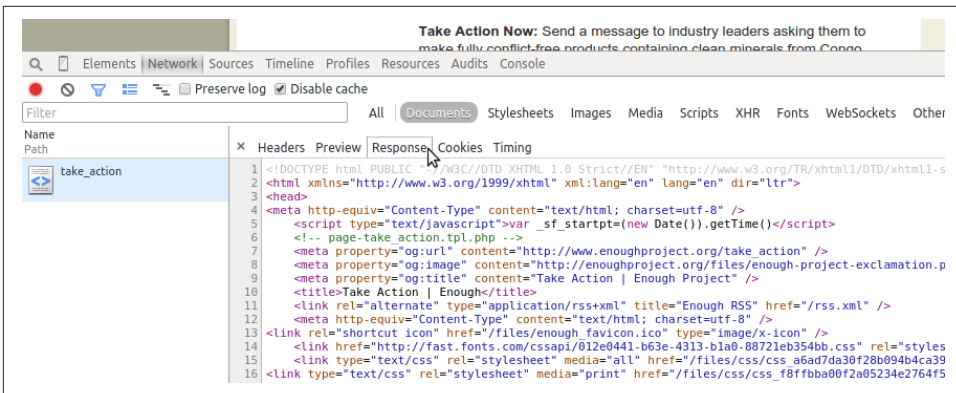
Take Action Now: Send a message to industry leaders asking them to make fully conflict-free products containing clean minerals from Congo

Elements Network Sources Timeline Profiles Resources Audits Console

Preserve log Disable cache

Filter

All Documents Stylesheets Images Media Scripts XHR Fonts WebSockets Other

Name
Path

take_action

× Headers Preview Response Cookies Timing

1 <!DOCTYPE html PUBLIC "-//W3C//DTD XHTML 1.0 Strict//EN" "http://www.w3.org/TR/xhtml1/DTD/xhtml1-s
2 <html xmlns="http://www.w3.org/1999/xhtml" xml:lang="en" lang="en" dir="ltr">
3 <head>
4 <meta http-equiv="Content-Type" content="text/html; charset=utf-8" />
5 <script type="text/javascript">var _sf_startpt=(new Date()).getTime()</script>
6 <!-- page-take_action.tpl.php -->
7 <meta property="og:url" content="http://www.enoughproject.org/take_action" />
8 <meta property="og:image" content="http://www.enoughproject.org/files/enough-project-exclamation.p
9 <meta property="og:title" content="Take Action | Enough Project" />
10 <title>Take Action | Enough</title>
11 <link rel="alternate" type="application/rss+xml" title="Enough RSS" href="/rss.xml" />
12 <meta http-equiv="Content-Type" content="text/html; charset=utf-8" />
13 <link rel="shortcut icon" href="/files/enough_favicon.ico" type="image/x-icon" />
14 <link href="http://fast.fonts.com/cssapi/012e0441-b63e-4313-b1a0-88721eb354bb.css" rel="styles
15 <link type="text/css" rel="stylesheet" media="all" href="/files/css/css_a6ad7da30f28b094b4ca39
16 <link type="text/css" rel="stylesheet" media="print" href="/files/css/css_f8ffbba00f2a05234e2764f5